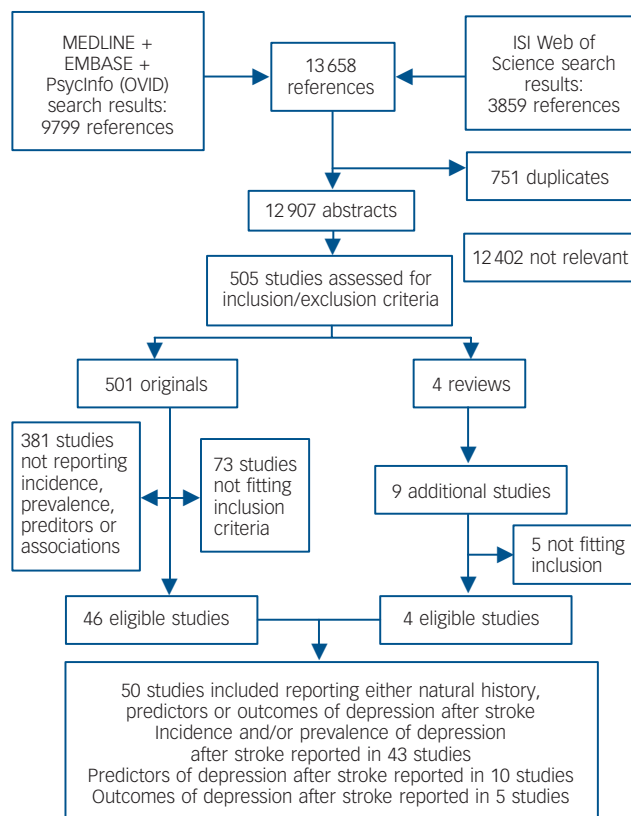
MEDLINE + EMBASE + PsycInfo (OVID) search results: 9799 references

13 658 references

ISI Web of Science search results: 3859 references

751 duplicates

12 907 abstracts

12 402 not relevant

505 studies assessed for inclusion/exclusion criteria

501 originals

4 reviews

381 studies not reporting incidence, prevalence, preditors or associations

73 studies not fitting inclusion criteria

9 additional studies

5 not fitting inclusion

46 eligible studies

4 eligible studies

50 studies included reporting either natural history, predictors or outcomes of depression after stroke
Incidence and/or prevalence of depression after stroke reported in 43 studies
Predictors of depression after stroke reported in 10 studies
Outcomes of depression after stroke reported in 5 studies